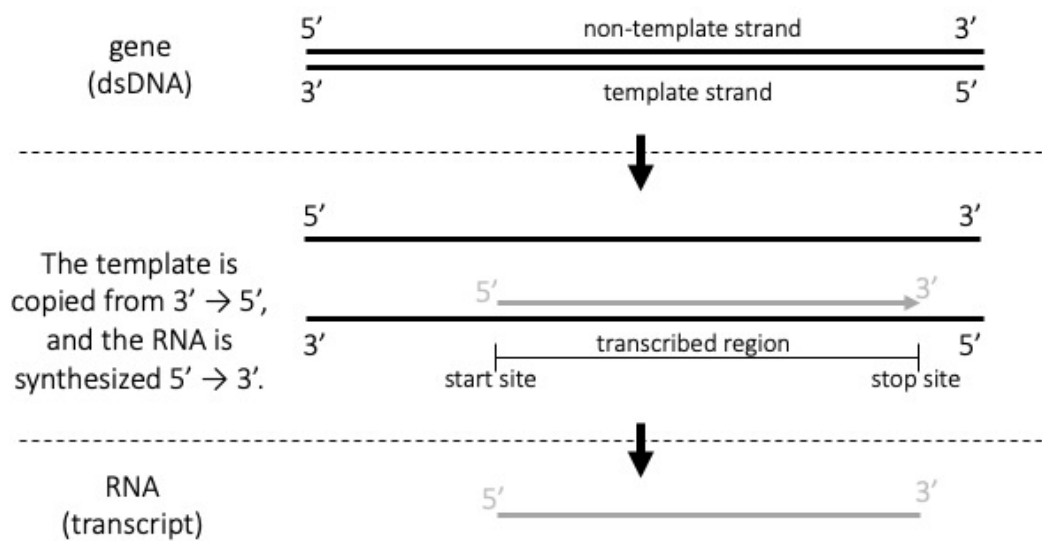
gene
(dsDNA)

5′ non-template strand 3′

3′ template strand 5′

5′ 3′

The template is copied from 3′ → 5′, and the RNA is synthesized 5′ → 3′.

5′ 3′

3′ transcribed region 5′

start site stop site

RNA
(transcript)

5′ 3′